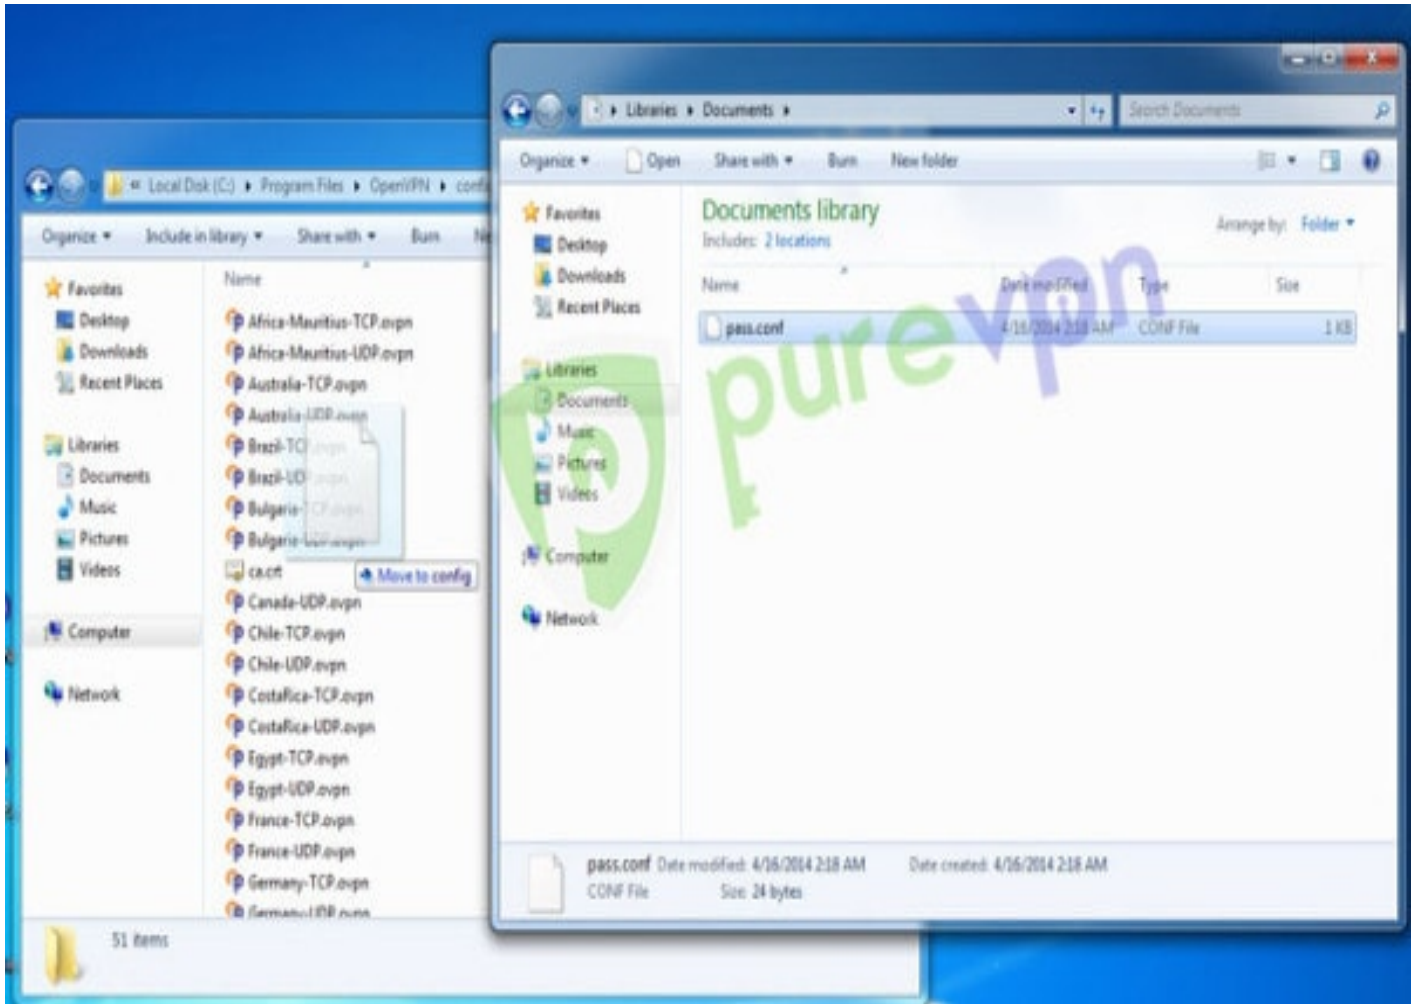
« Local Disk (C:) ▸ Program Files ▸ OpenVPN ▸ config

Organize ▾ Include in library ▾ Share with ▾ Burn New folder

Favorites
Desktop
Downloads
Recent Places

Libraries
Documents
Music
Pictures
Videos

Computer

Network

Name
Africa-Mauritius-TCP.ovpn
Africa-Mauritius-UDP.ovpn
Australia-TCP.ovpn
Australia-UDP.ovpn
Brazil-TCP.ovpn
Brazil-UDP.ovpn
Bulgaria-TCP.ovpn
Bulgaria-UDP.ovpn
ca.crt
Move to config
Canada-UDP.ovpn
Chile-TCP.ovpn
Chile-UDP.ovpn
CostaRica-TCP.ovpn
CostaRica-UDP.ovpn
Egypt-TCP.ovpn
Egypt-UDP.ovpn
France-TCP.ovpn
France-UDP.ovpn
Germany-TCP.ovpn
Germany-UDP.ovpn

51 items

▸ Libraries ▸ Documents ▸

Search Documents

Organize ▾ Open Share with ▾ Burn New folder

Favorites
Desktop
Downloads
Recent Places

Libraries
Documents
Music
Pictures
Videos

Computer

Network

Documents library
Includes: 2 locations

Arrange by: Folder ▾

| Name | Date modified | Type | Size |
|---|---|---|---|
| pass.conf | 4/16/2014 2:18 AM | CONF File | 1 KB |

purevpn

pass.conf Date modified: 4/16/2014 2:18 AM Date created: 4/16/2014 2:18 AM
CONF File Size: 24 bytes